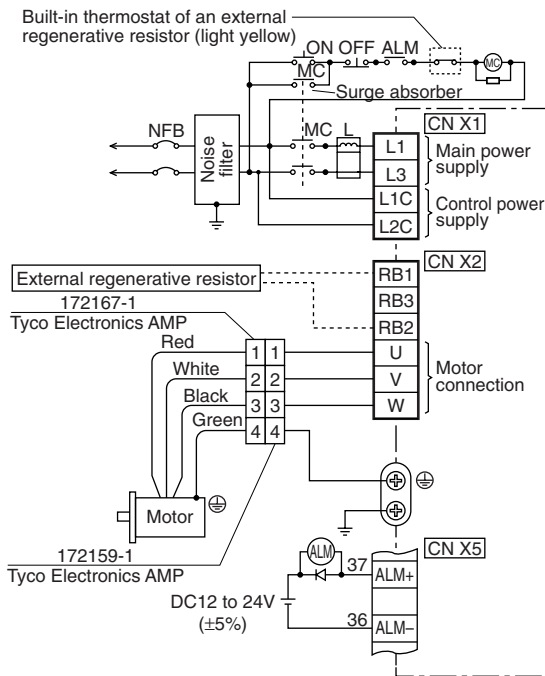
Built-in thermostat of an external regenerative resistor (light yellow)

ON OFF ALM
MC
MC
Surge absorber
NFB
Noise filter
MC L
CN X1
L1
L3
Main power supply
L1C
L2C
Control power supply
CN X2
External regenerative resistor
RB1
RB3
RB2
172167-1
Tyco Electronics AMP
Red
White
Black
Green
1 1
2 2
3 3
4 4
U
V
W
Motor connection
Motor
172159-1
Tyco Electronics AMP
CN X5
ALM
37
ALM+
DC12 to 24V
(±5%)
36
ALM–